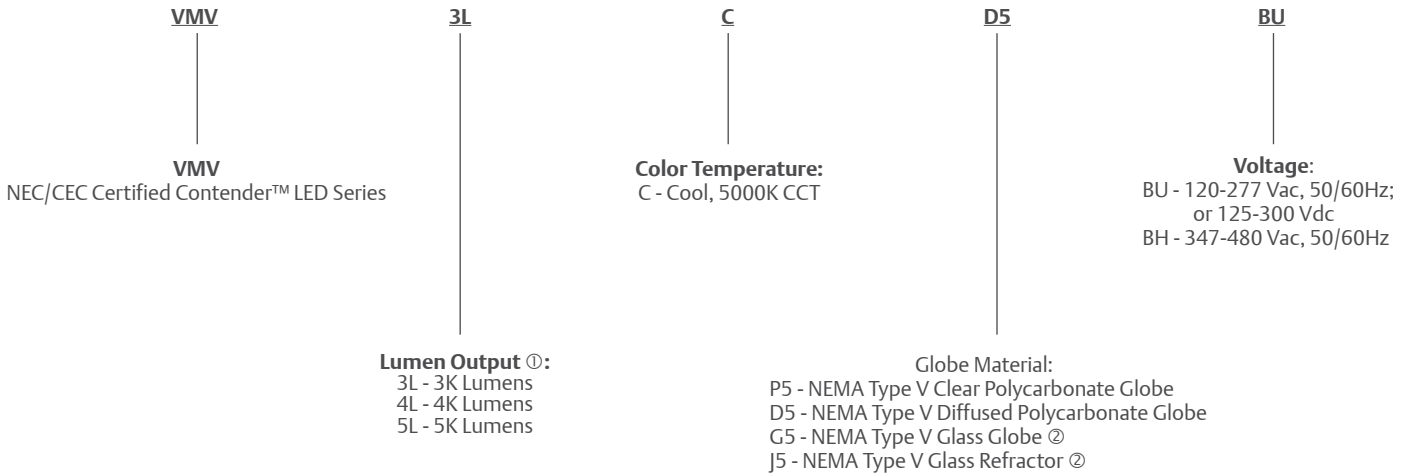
VMV 3L C D5 BU

VMV
NEC/CEC Certified Contender™ LED Series

Color Temperature:
C - Cool, 5000K CCT

Voltage:
BU - 120-277 Vac, 50/60Hz; or 125-300 Vdc
BH - 347-480 Vac, 50/60Hz

Lumen Output ①:
3L - 3K Lumens
4L - 4K Lumens
5L - 5K Lumens

Globe Material:
P5 - NEMA Type V Clear Polycarbonate Globe
D5 - NEMA Type V Diffused Polycarbonate Globe
G5 - NEMA Type V Glass Globe ②
J5 - NEMA Type V Glass Refractor ②